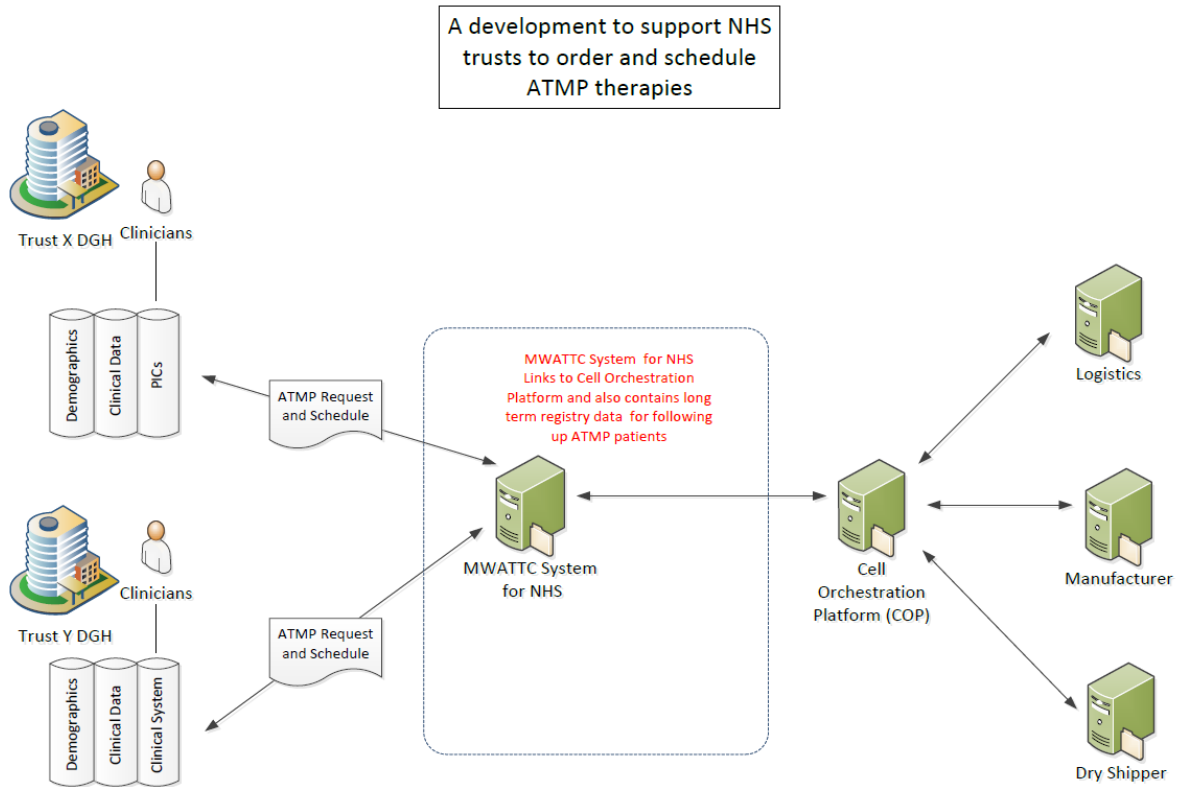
A development to support NHS trusts to order and schedule ATMP therapies

Trust X DGH

Clinicians

Demographics

Clinical Data

PICs

ATMP Request and Schedule

MWATTC System for NHS Links to Cell Orchestration Platform and also contains long term registry data for following up ATMP patients

Logistics

MWATTC System for NHS

Cell Orchestration Platform (COP)

Manufacturer

Trust Y DGH

Clinicians

ATMP Request and Schedule

Demographics

Clinical Data

Clinical System

Dry Shipper